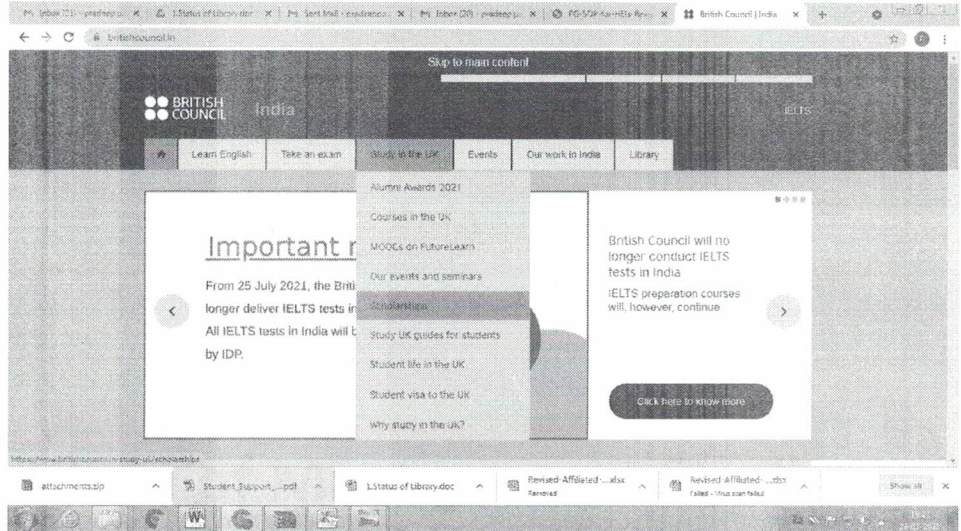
Inbox (21) - pradeep | 1.Status of Library.doc | Sent Mail - pradeep | Inbox (20) - pradeep | PG-SOP-for-HEIs | British Council | India

britishcouncil.in

Skip to main content

BRITISH COUNCIL India

IELTS

Learn English | Take an exam | Study in the UK | Events | Our work in India | Library

Alumni Awards 2021
Courses in the UK
MOOCs on FutureLearn
Our events and seminars
Scholarships
Study UK guides for students
Student life in the UK
Student visa to the UK
Why study in the UK?

Important n

From 25 July 2021, the Briti longer deliver IELTS tests in All IELTS tests in India will b by IDP.

British Council will no longer conduct IELTS tests in India

IELTS preparation courses will, however, continue

Click here to know more

https://www.britishcouncil.in/study-uk/scholarships

attachments.zip | Student_Support_....pdf | 1.Status of Library.doc | Revised-Affiliated-....xlsx Removed | Revised-Affiliated-....xlsx Failed - Virus scan failed

Show all